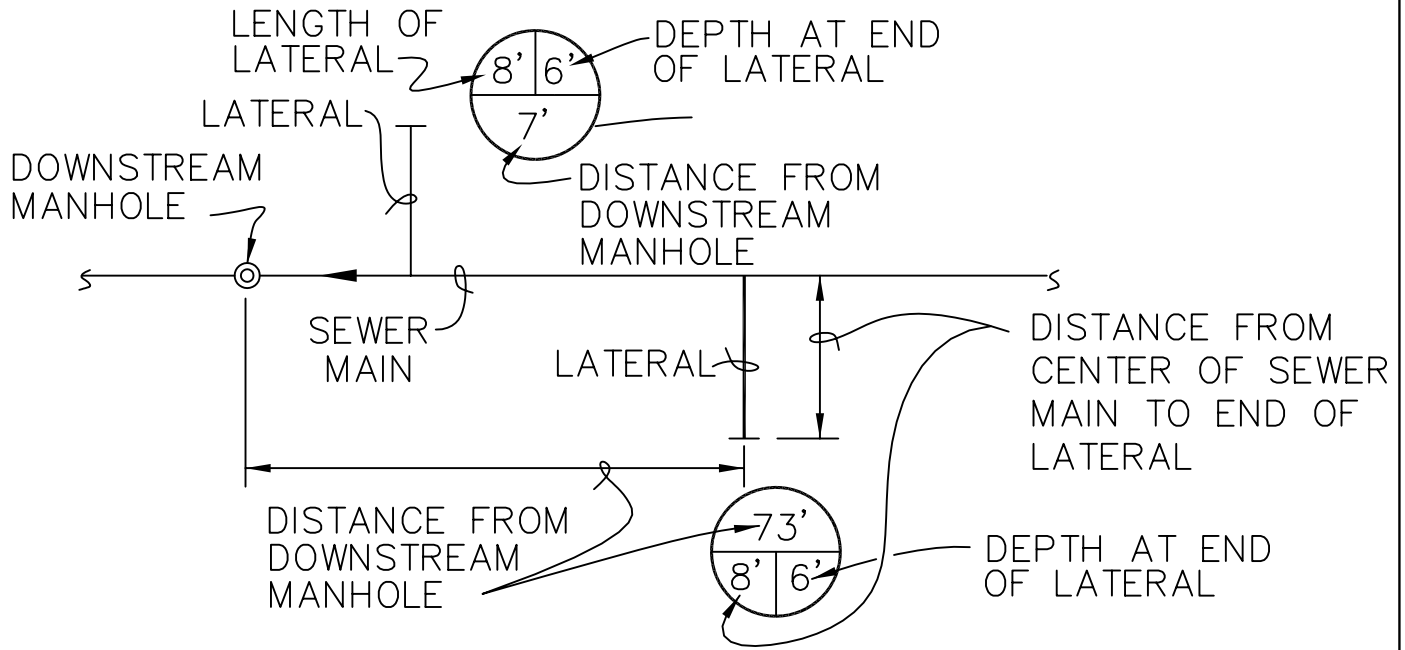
LENGTH OF LATERAL

8'

6'

DEPTH AT END OF LATERAL

7'

LATERAL

DISTANCE FROM DOWNSTREAM MANHOLE

DOWNSTREAM MANHOLE

SEWER MAIN

LATERAL

DISTANCE FROM CENTER OF SEWER MAIN TO END OF LATERAL

DISTANCE FROM DOWNSTREAM MANHOLE

73'

8'

6'

DEPTH AT END OF LATERAL